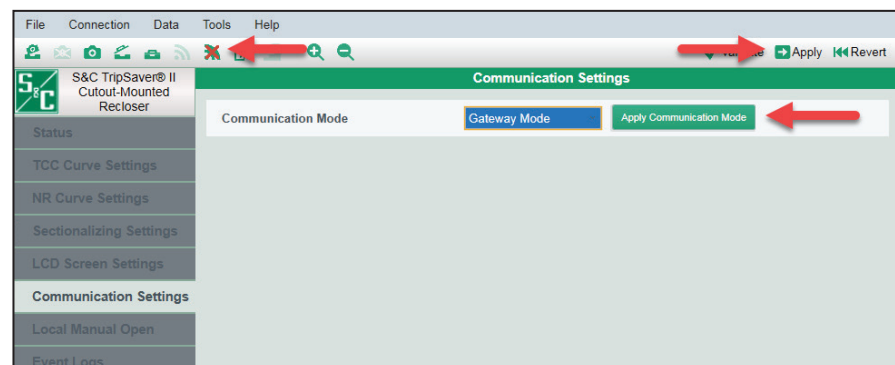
File Connection Data Tools Help

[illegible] Validate Apply Revert

S&C TripSaver® II Cutout-Mounted Recloser

Communication Settings

Status
TCC Curve Settings
NR Curve Settings
Sectionalizing Settings
LCD Screen Settings
Communication Settings
Local Manual Open
Event Logs

Communication Mode Gateway Mode Apply Communication Mode